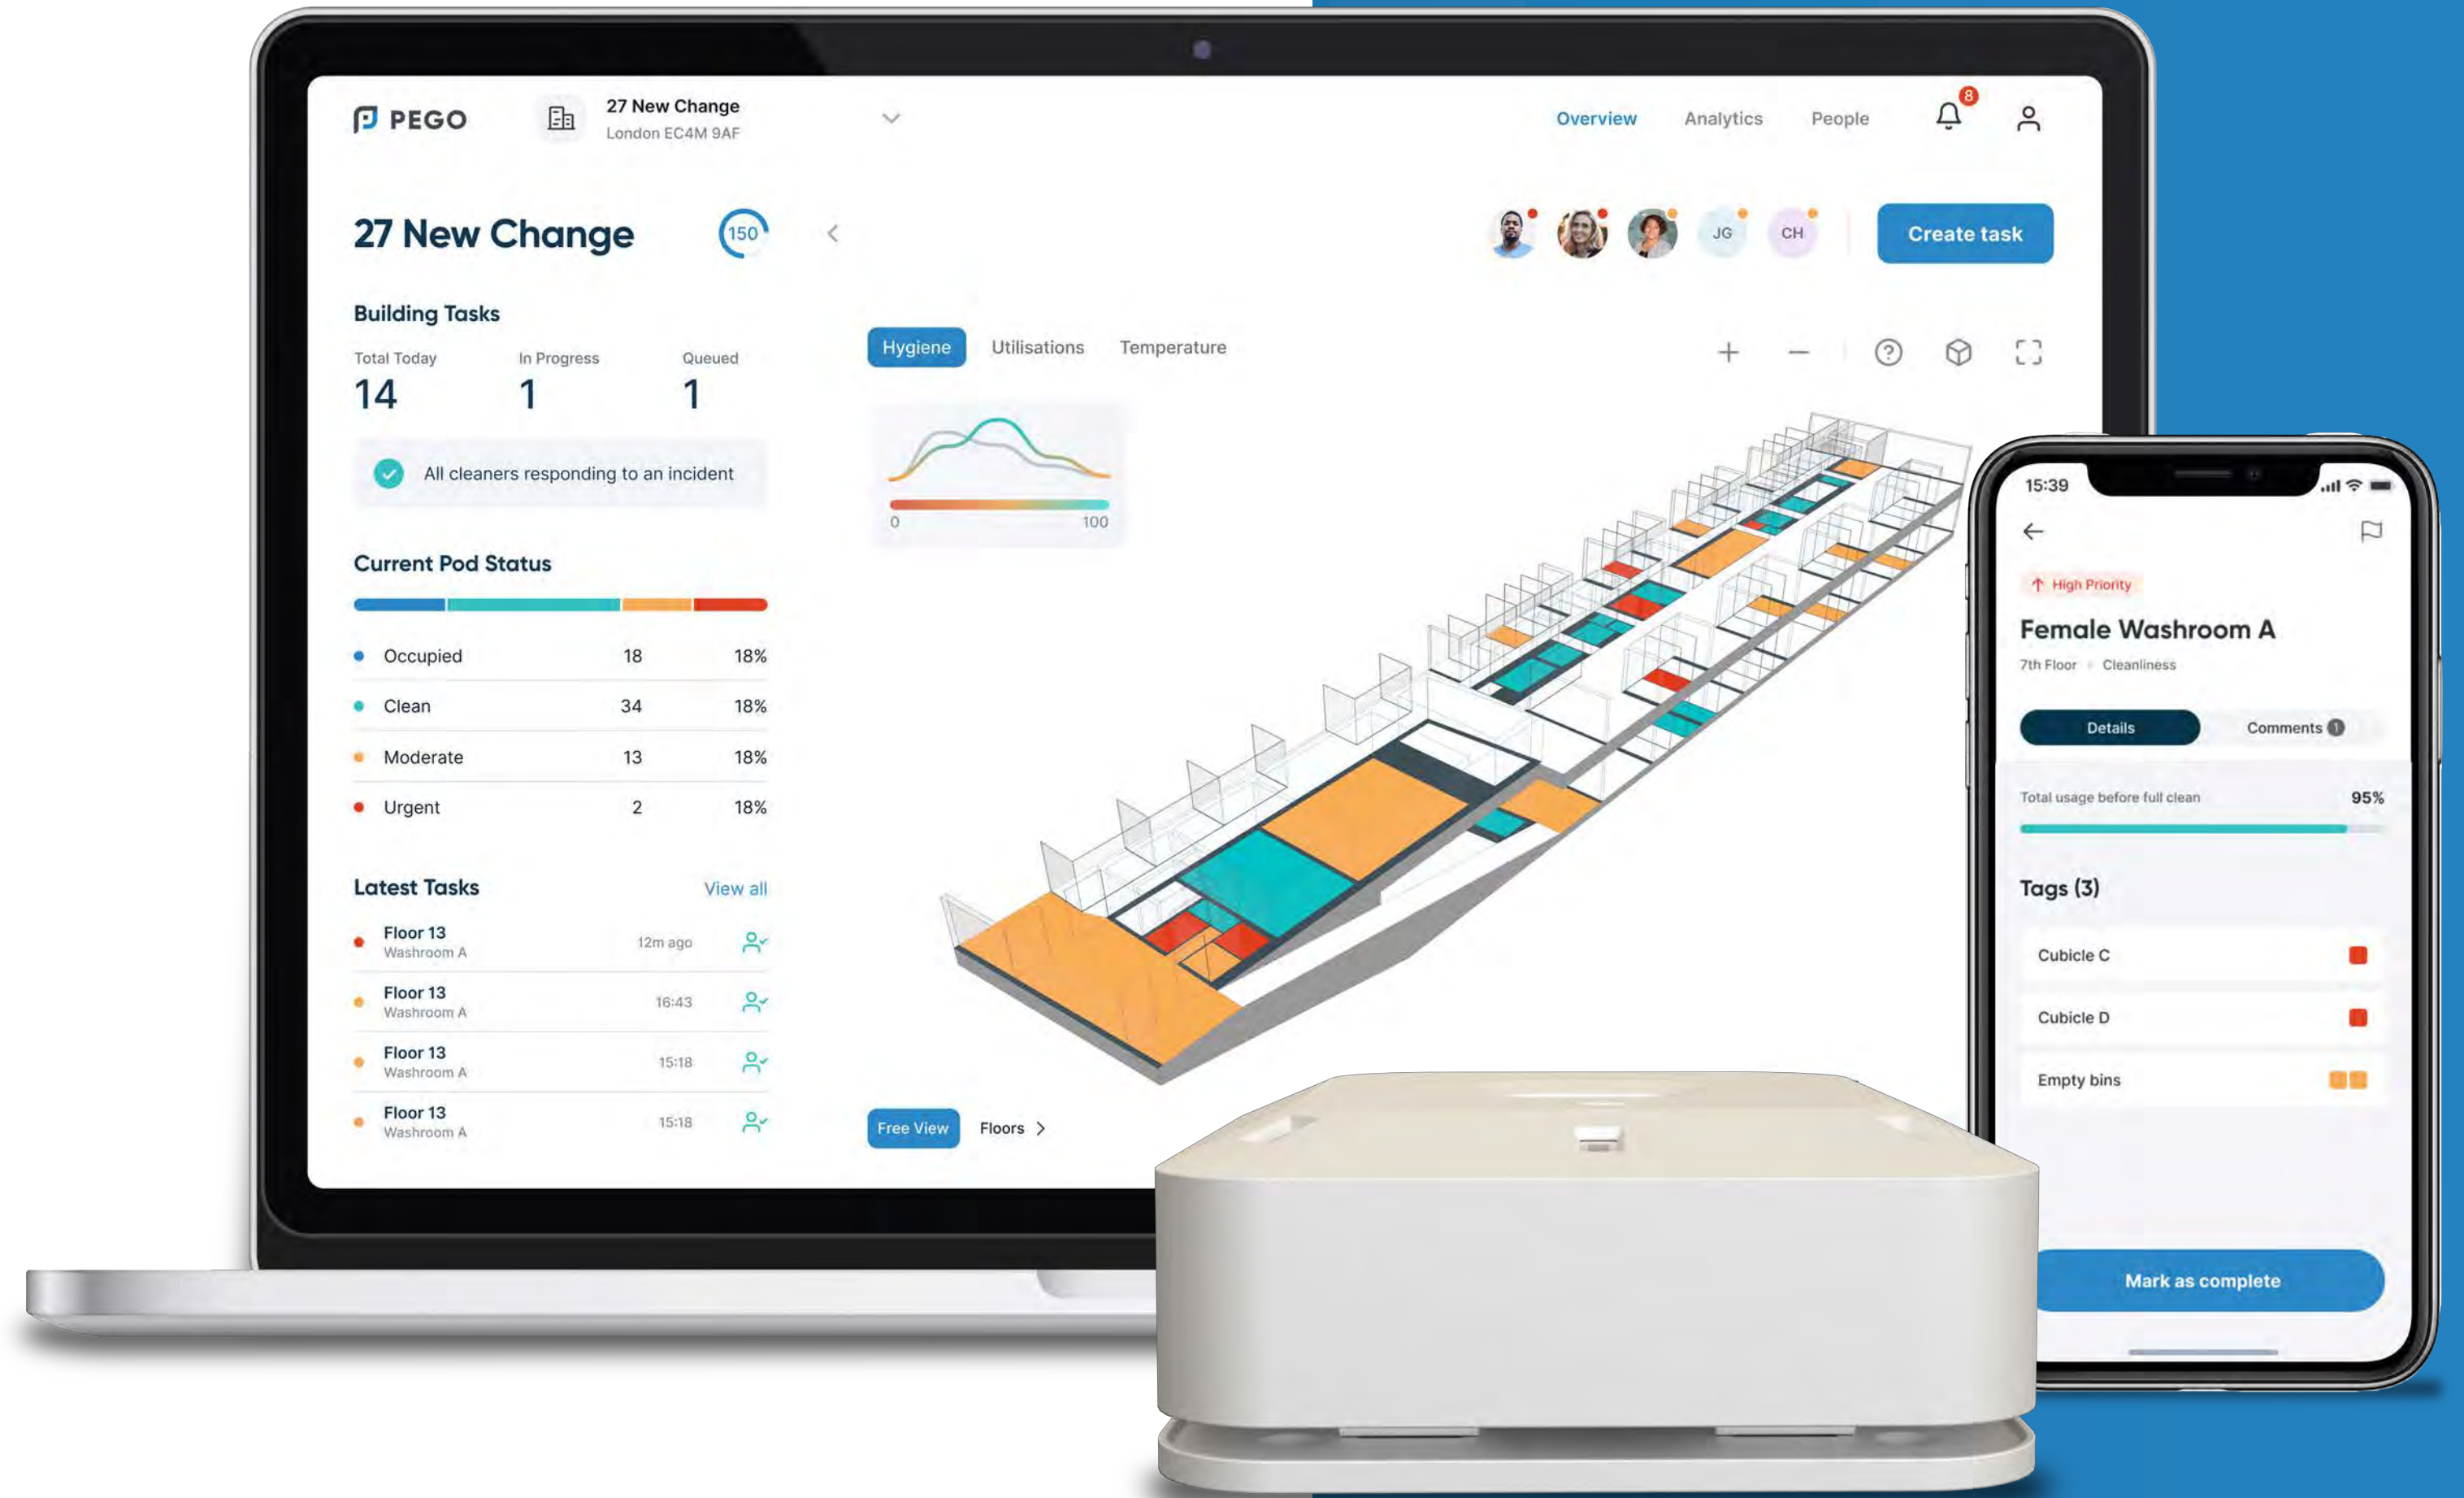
PEGO

27 New Change
London EC4M 9AF

Overview Analytics People

8

27 New Change 150

JG CH

Create task

Building Tasks

| Total Today | In Progress | Queued |
|---|---|---|
| 14 | 1 | 1 |

All cleaners responding to an incident

Current Pod Status

| | | |
|---|---|---|
| Occupied | 18 | 18% |
| Clean | 34 | 18% |
| Moderate | 13 | 18% |
| Urgent | 2 | 18% |

Latest Tasks View all

Floor 13
Washroom A 12m ago

Floor 13
Washroom A 16:43

Floor 13
Washroom A 15:18

Floor 13
Washroom A 15:18

Hygiene Utilisations Temperature

0 100

Free View Floors

15:39

High Priority

Female Washroom A

7th Floor • Cleanliness

Details Comments 1

Total usage before full clean 95%

Tags (3)

Cubicle C

Cubicle D

Empty bins

Mark as complete